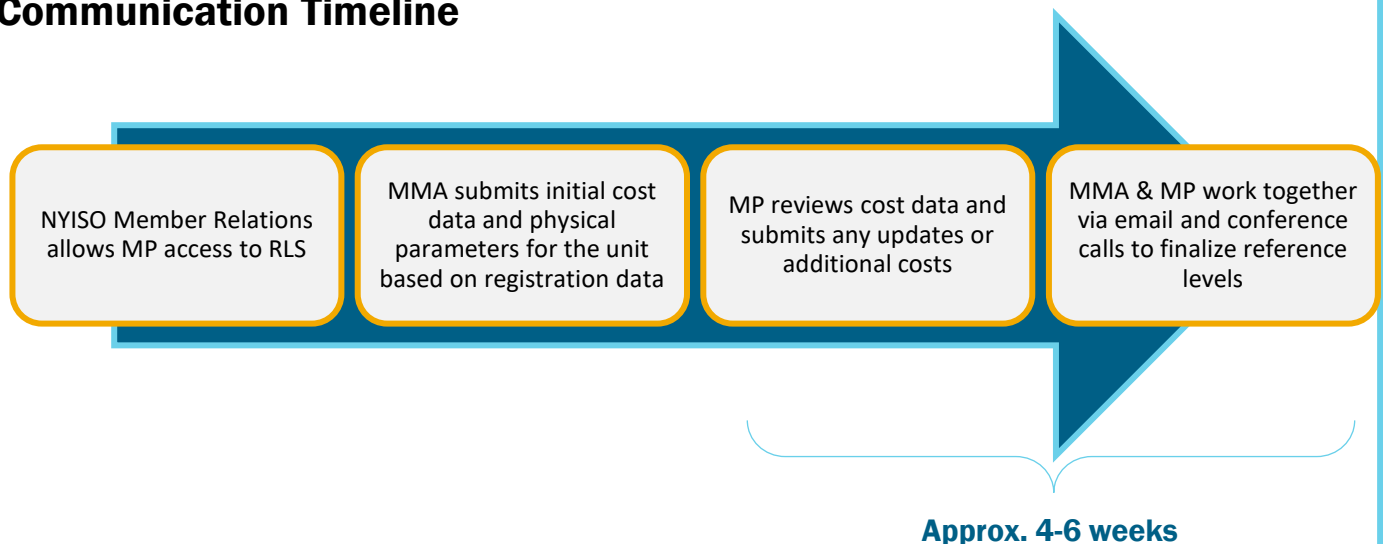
Communication Timeline

NYISO Member Relations allows MP access to RLS

MMA submits initial cost data and physical parameters for the unit based on registration data

MP reviews cost data and submits any updates or additional costs

MMA & MP work together via email and conference calls to finalize reference levels

Approx. 4-6 weeks